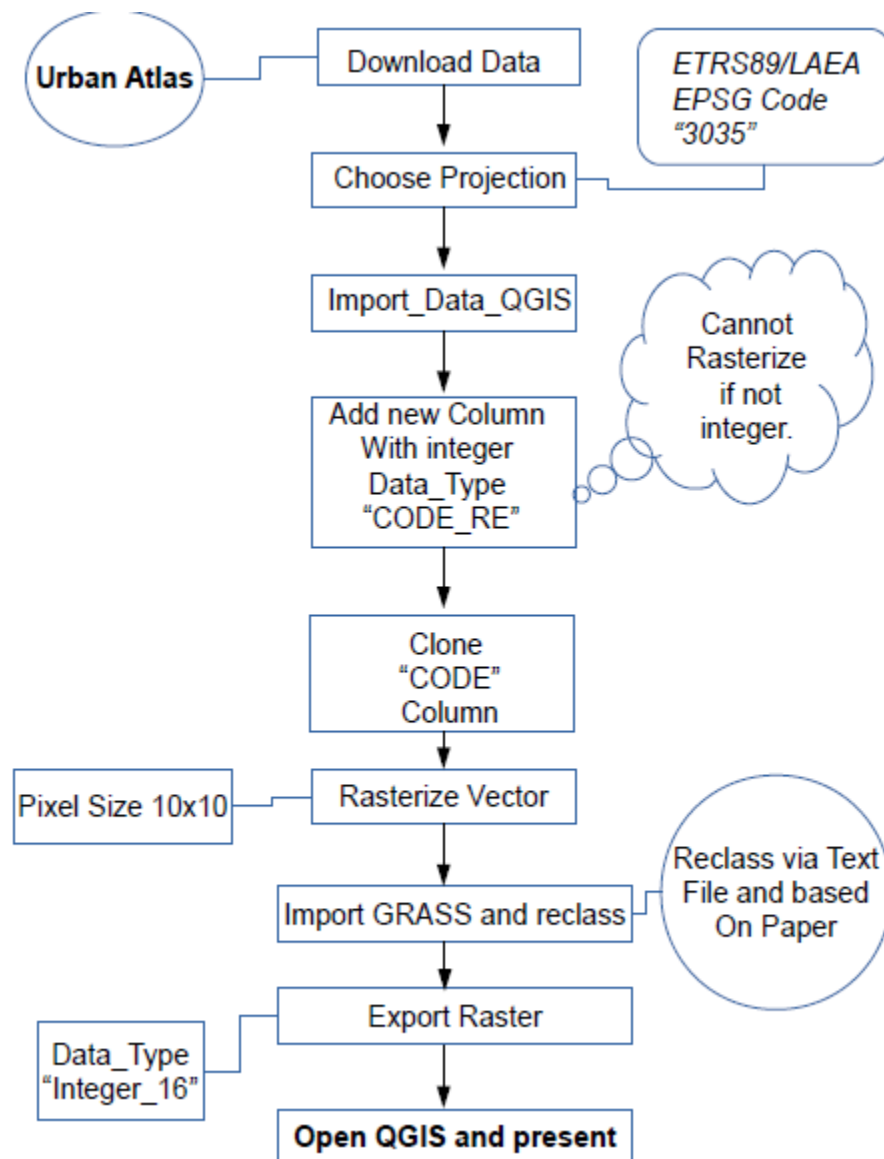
Urban Atlas

Download Data

ETRS89/LAEA EPSG Code "3035"

Choose Projection

Import_Data_QGIS

Cannot Rasterize if not integer.

Add new Column With integer Data_Type "CODE_RE"

Clone "CODE" Column

Pixel Size 10x10

Rasterize Vector

Reclass via Text File and based On Paper

Import GRASS and reclass

Data_Type "Integer_16"

Export Raster

Open QGIS and present